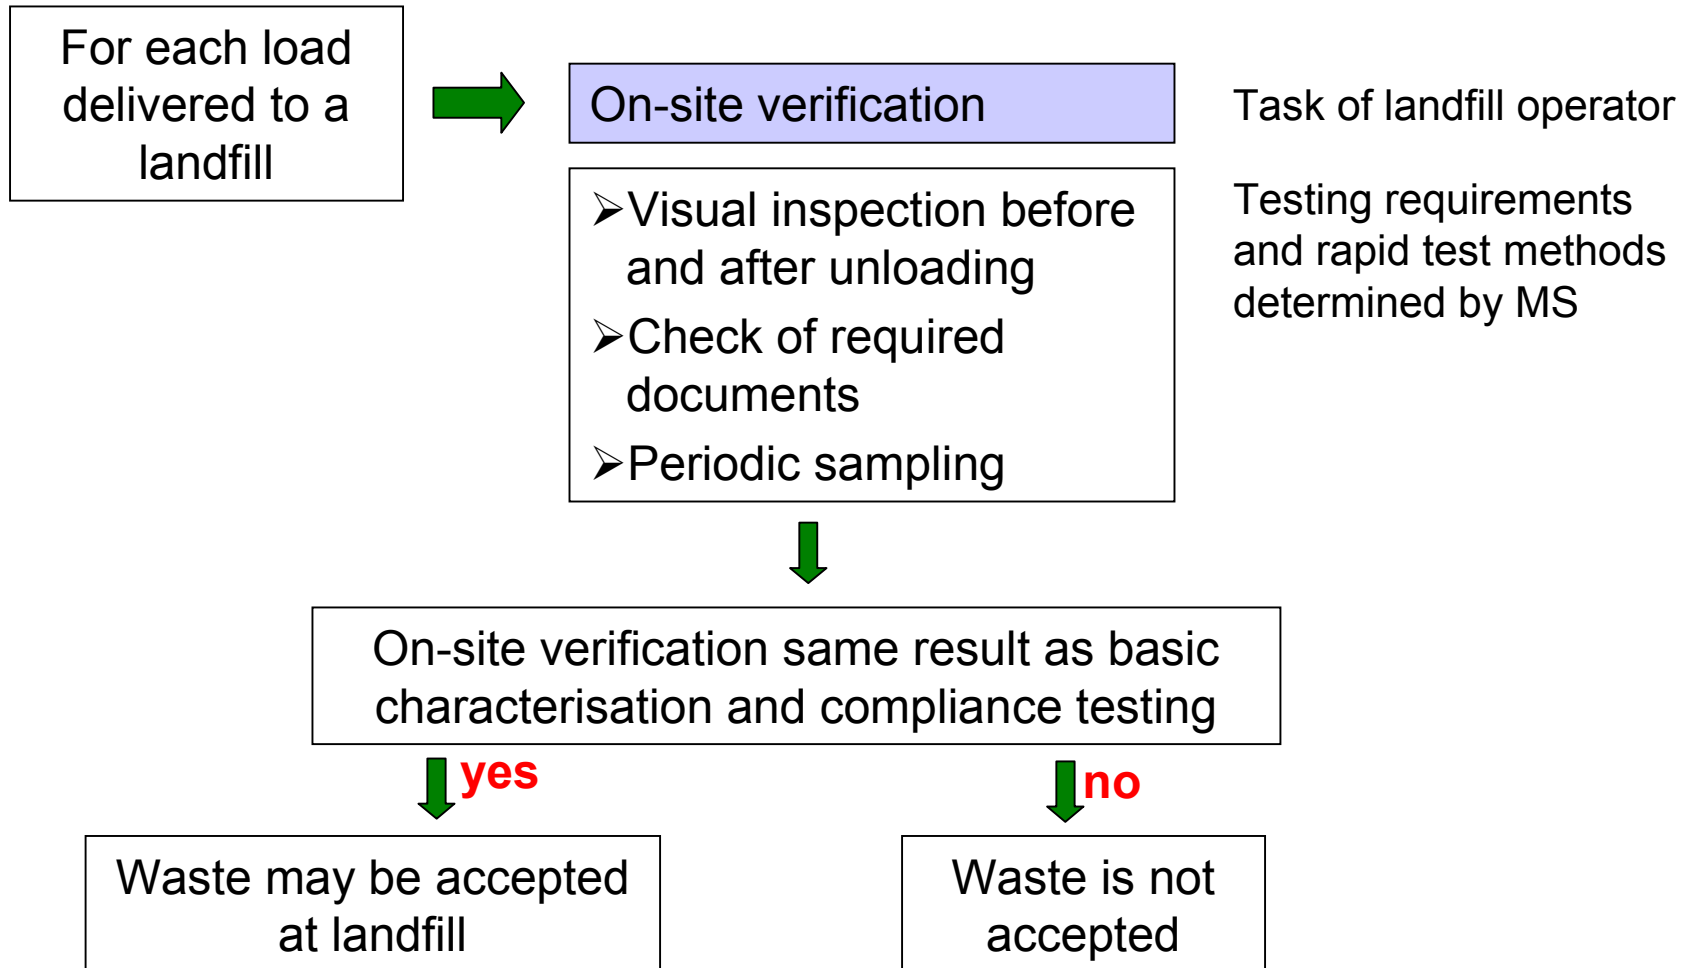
For each load delivered to a landfill

On-site verification

Task of landfill operator

➢Visual inspection before and after unloading
➢Check of required documents
➢Periodic sampling

Testing requirements and rapid test methods determined by MS

On-site verification same result as basic characterisation and compliance testing

yes

no

Waste may be accepted at landfill

Waste is not accepted